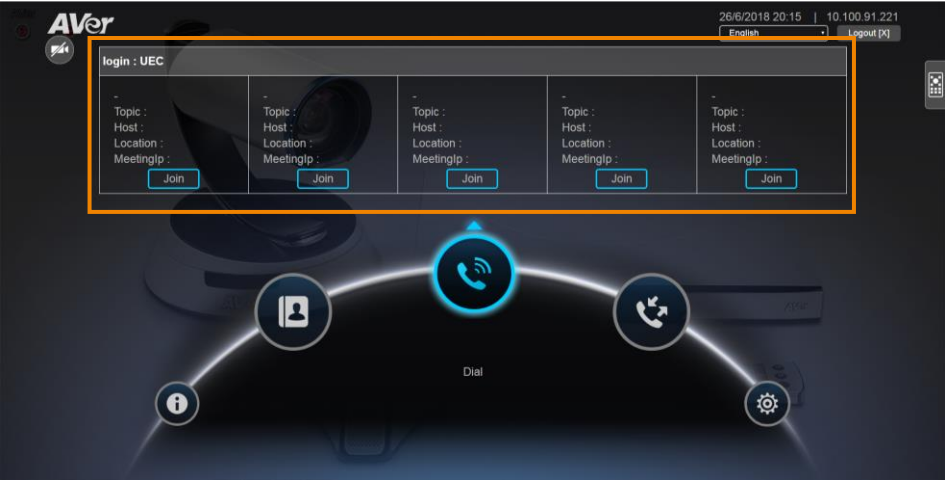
AVer

26/6/2018 20:15 | 10.100.91.221

English

Logout [X]

login : UEC

| - Topic : Host : Location : MeetingIp : Join | - Topic : Host : Location : MeetingIp : Join | - Topic : Host : Location : MeetingIp : Join | - Topic : Host : Location : MeetingIp : Join | - Topic : Host : Location : MeetingIp : Join |
|---|---|---|---|---|

Dial